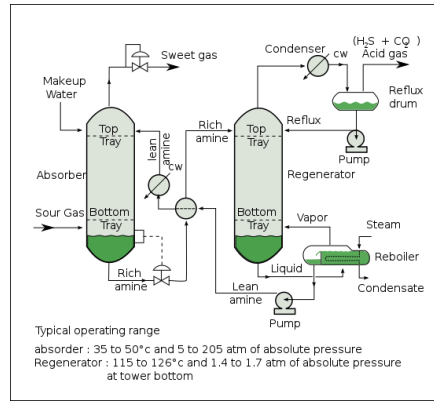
Sweet gas

Makeup Water

Top Tray

lean amine

cw

Absorber

Sour Gas

Bottom Tray

Rich amine

Rich amine

Condenser

cw

($H_2S$ + $CO_2$)
Acid gas

Reflux

Reflux drum

Pump

Top Tray

Regenerator

Bottom Tray

Vapor

Steam

Reboiler

Liquid

Condensate

Lean amine

Pump

Typical operating range

absorber : 35 to 50°c and 5 to 205 atm of absolute pressure
Regenerator : 115 to 126°c and 1.4 to 1.7 atm of absolute pressure at tower bottom